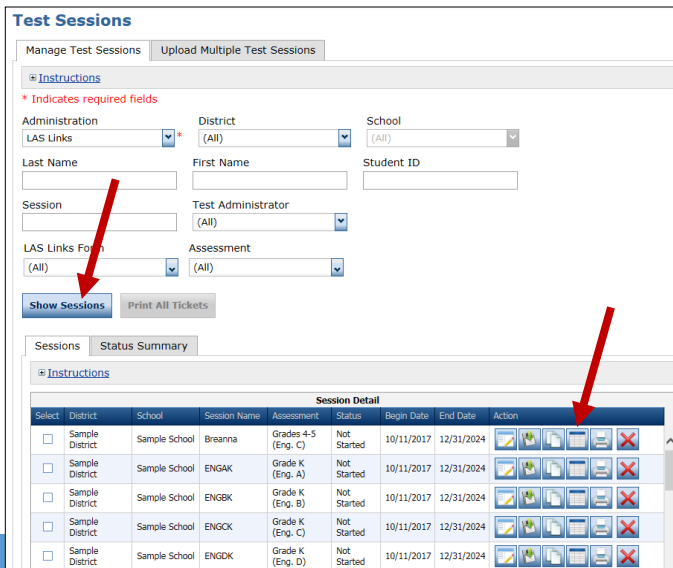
Test Sessions

Manage Test Sessions | Upload Multiple Test Sessions

⊞ Instructions

* Indicates required fields

Administration
LAS Links *

District
(All)

School
(All)

Last Name

First Name

Student ID

Session

Test Administrator
(All)

LAS Links Form
(All)

Assessment
(All)

Show Sessions | Print All Tickets

Sessions | Status Summary

⊞ Instructions

Session Detail

| Select | District | School | Session Name | Assessment | Status | Begin Date | End Date | Action |
|---|---|---|---|---|---|---|---|---|
| ☐ | Sample District | Sample School | Breanna | Grades 4-5 (Eng. C) | Not Started | 10/11/2017 | 12/31/2024 | |
| ☐ | Sample District | Sample School | ENGAK | Grade K (Eng. A) | Not Started | 10/11/2017 | 12/31/2024 | |
| ☐ | Sample District | Sample School | ENGBK | Grade K (Eng. B) | Not Started | 10/11/2017 | 12/31/2024 | |
| ☐ | Sample District | Sample School | ENGCK | Grade K (Eng. C) | Not Started | 10/11/2017 | 12/31/2024 | |
| ☐ | Sample District | Sample School | ENGDK | Grade K (Eng. D) | Not Started | 10/11/2017 | 12/31/2024 | |